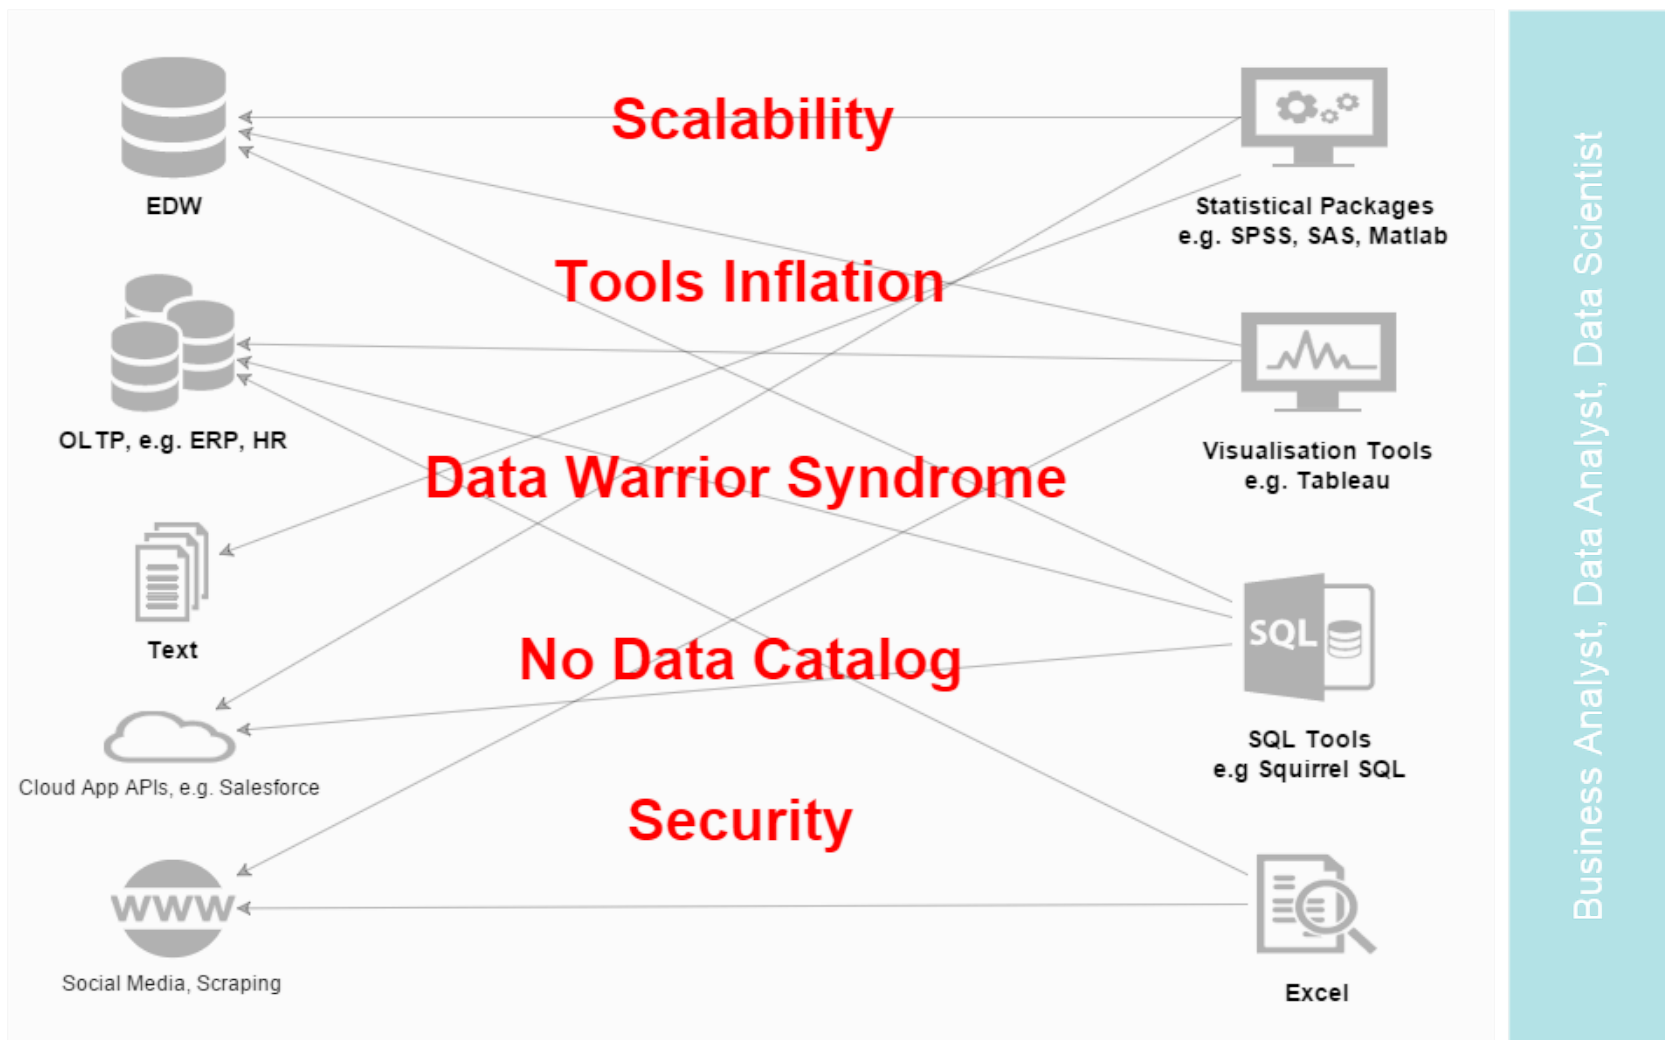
EDW

OLTP, e.g. ERP, HR

Text

Cloud App APIs, e.g. Salesforce

WWW

Social Media, Scraping

Scalability

Tools Inflation

Data Warrior Syndrome

No Data Catalog

Security

Statistical Packages e.g. SPSS, SAS, Matlab

Visualisation Tools e.g. Tableau

SQL

SQL Tools e.g Squirrel SQL

Excel

Business Analyst, Data Analyst, Data Scientist